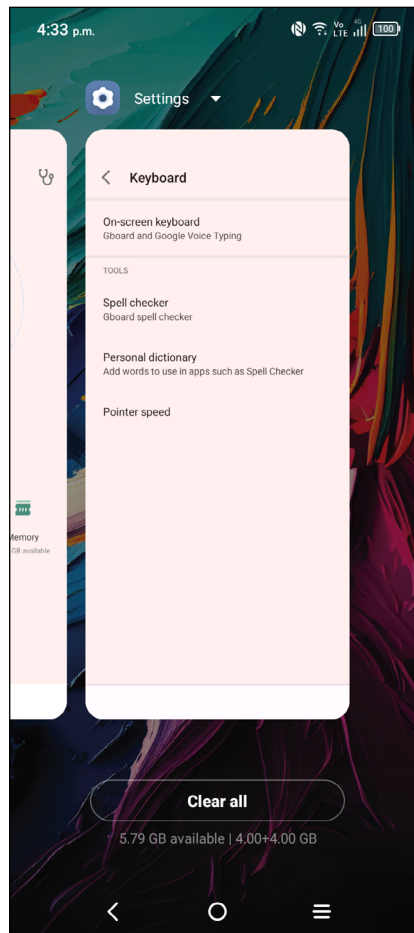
4:33 p.m.

Vo LTE 4G 100

Settings

Keyboard

On-screen keyboard
Gboard and Google Voice Typing

TOOLS

Spell checker
Gboard spell checker

Personal dictionary
Add words to use in apps such as Spell Checker

Pointer speed

Memory
GB available

Clear all

5.79 GB available | 4.00+4.00 GB